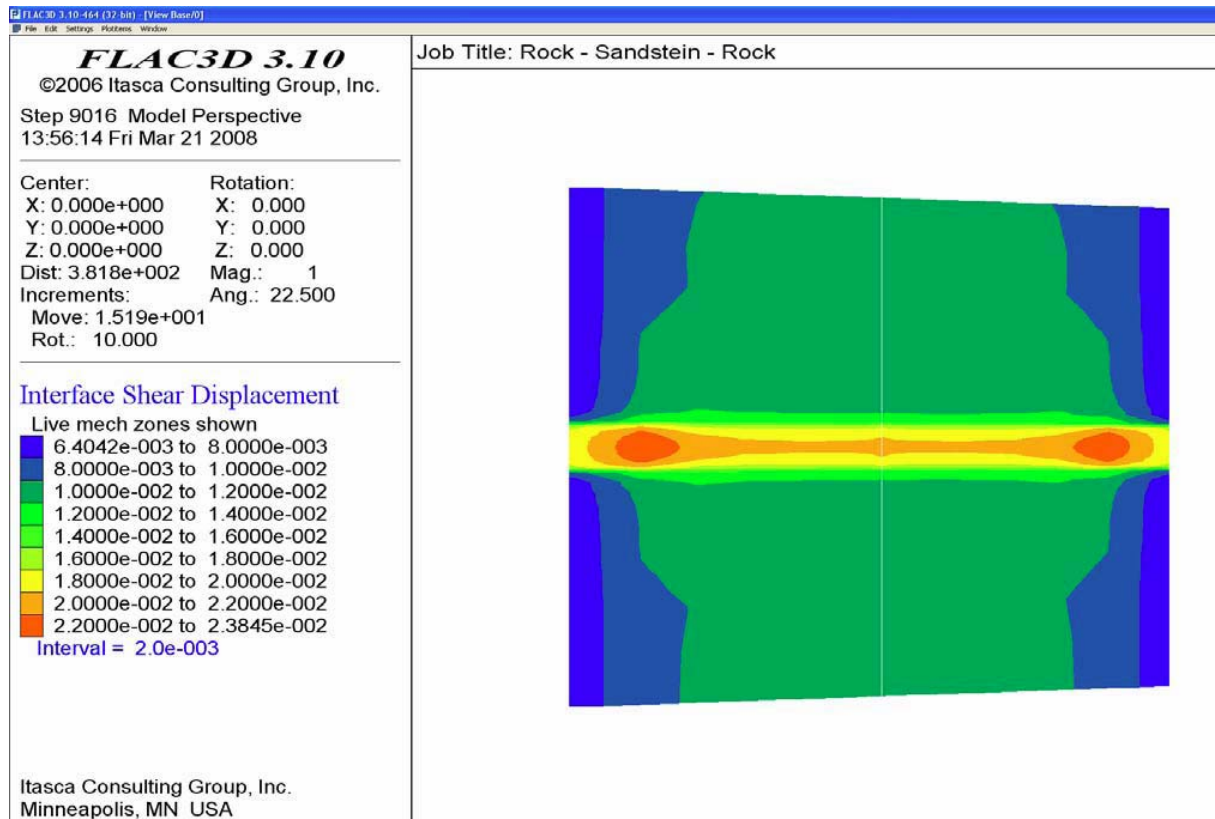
FLAC3D 3.10-464 (32-bit) - [View Base/0]
File Edit Settings Plotitems Window

FLAC3D 3.10
©2006 Itasca Consulting Group, Inc.

Step 9016 Model Perspective
13:56:14 Fri Mar 21 2008

Center:
X: 0.000e+000
Y: 0.000e+000
Z: 0.000e+000
Dist: 3.818e+002
Increments:
Move: 1.519e+001
Rot.: 10.000

Rotation:
X: 0.000
Y: 0.000
Z: 0.000
Mag.: 1
Ang.: 22.500

Interface Shear Displacement
Live mech zones shown
6.4042e-003 to 8.0000e-003
8.0000e-003 to 1.0000e-002
1.0000e-002 to 1.2000e-002
1.2000e-002 to 1.4000e-002
1.4000e-002 to 1.6000e-002
1.6000e-002 to 1.8000e-002
1.8000e-002 to 2.0000e-002
2.0000e-002 to 2.2000e-002
2.2000e-002 to 2.3845e-002
Interval = 2.0e-003

Itasca Consulting Group, Inc.
Minneapolis, MN USA

Job Title: Rock - Sandstein - Rock